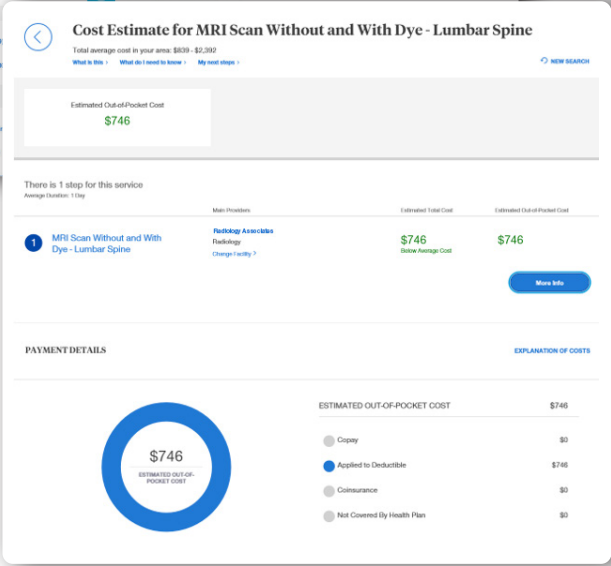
Cost Estimate for MRI Scan Without and With Dye - Lumbar Spine

Total average cost in your area: $839 - $2,392

What is this › What do I need to know › My next steps ›

NEW SEARCH

Estimated Out-of-Pocket Cost

$746

There is 1 step for this service

Average Duration: 1 Day

| | Main Providers | Estimated Total Cost | Estimated Out-of-Pocket Cost |
|---|---|---|---|
| 1 MRI Scan Without and With Dye - Lumbar Spine | Radiology Associates Radiology Change Facility › | $746 Below Average Cost | $746 |

More Info

PAYMENT DETAILS

EXPLANATION OF COSTS

$746

ESTIMATED OUT-OF-POCKET COST

| ESTIMATED OUT-OF-POCKET COST | $746 |
|---|---|
| Copay | $0 |
| Applied to Deductible | $746 |
| Coinsurance | $0 |
| Not Covered By Health Plan | $0 |